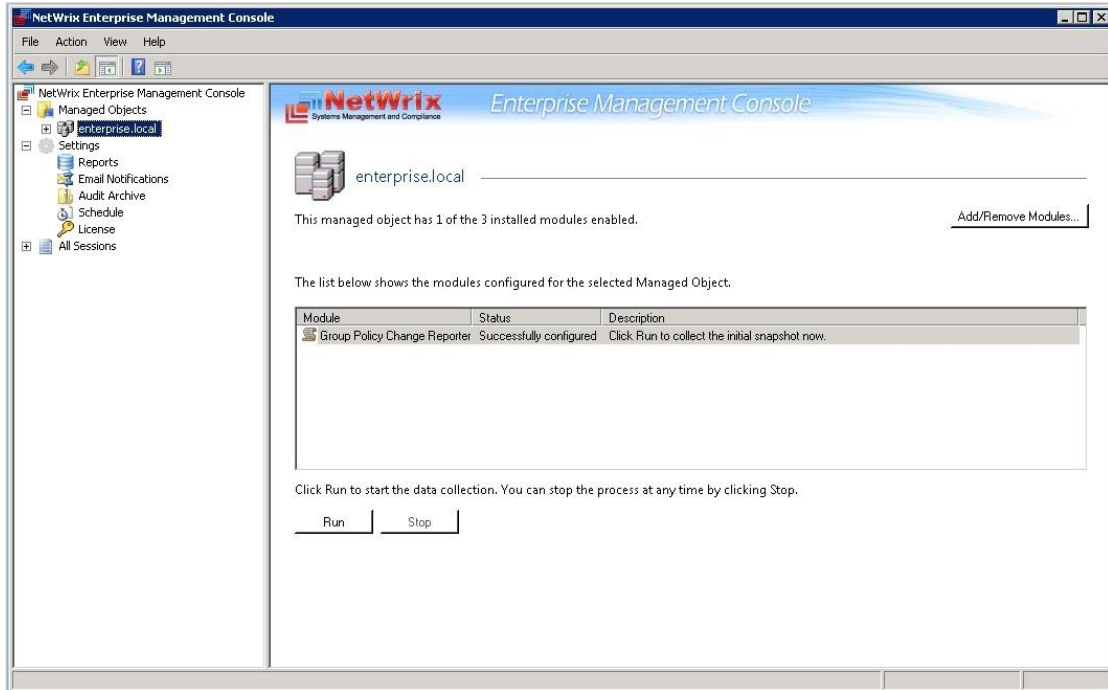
NetWrix Enterprise Management Console

File Action View Help

NetWrix Enterprise Management Console
Managed Objects
enterprise.local
Settings
Reports
Email Notifications
Audit Archive
Schedule
License
All Sessions

NetWrix
Systems Management and Compliance
Enterprise Management Console

enterprise.local

This managed object has 1 of the 3 installed modules enabled.

Add/Remove Modules...

The list below shows the modules configured for the selected Managed Object.

| Module | Status | Description |
|---|---|---|
| Group Policy Change Reporter | Successfully configured | Click Run to collect the initial snapshot now. |

Click Run to start the data collection. You can stop the process at any time by clicking Stop.

Run Stop